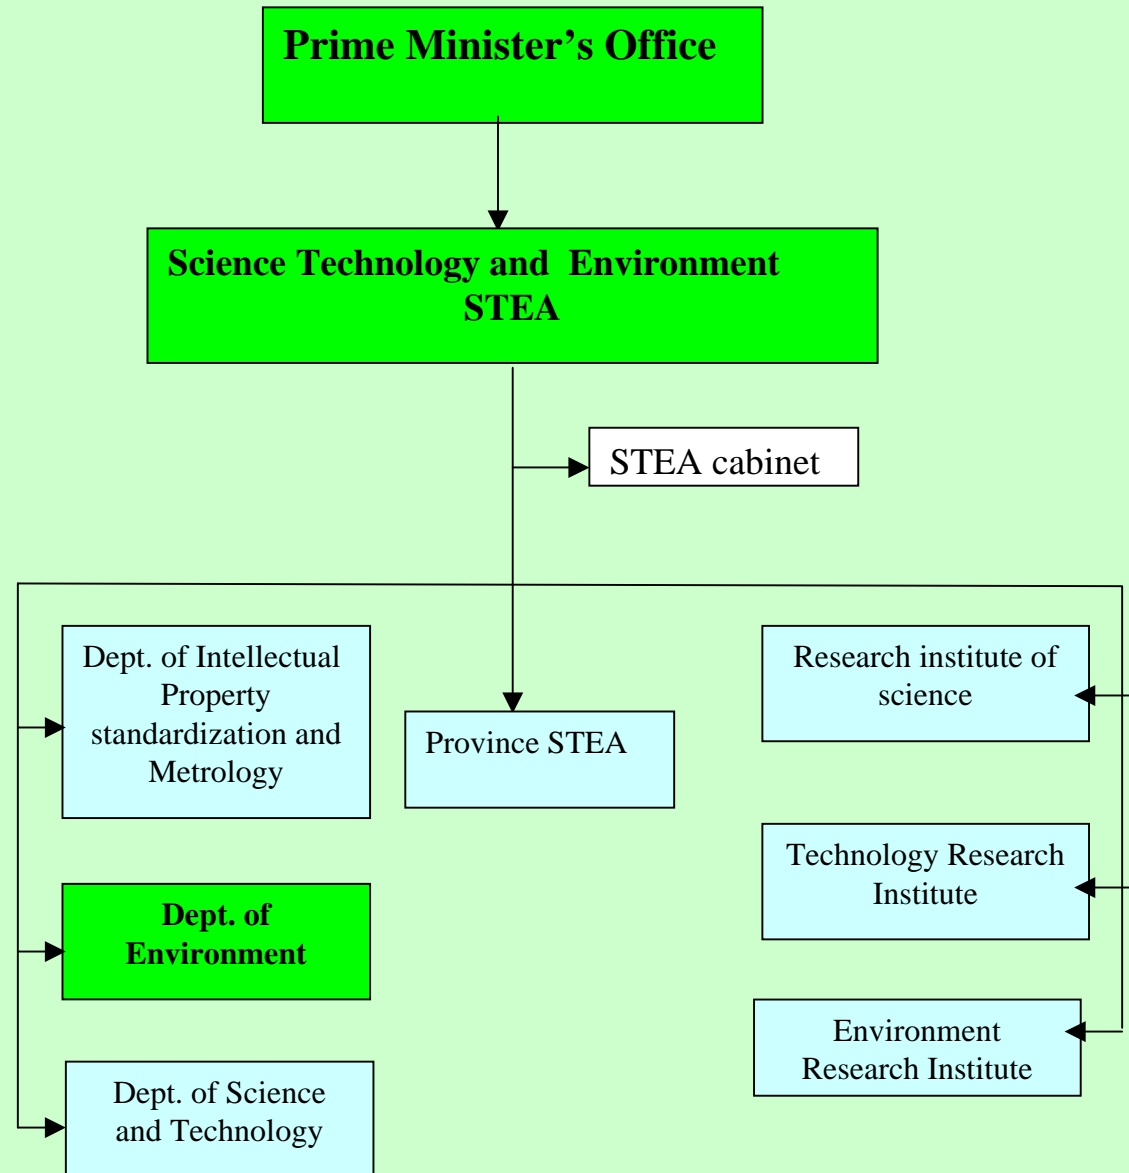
Prime Minister's Office

Science Technology and Environment STEA

STEA cabinet

Dept. of Intellectual Property standardization and Metrology

Province STEA

Research institute of science

Technology Research Institute

Dept. of Environment

Environment Research Institute

Dept. of Science and Technology